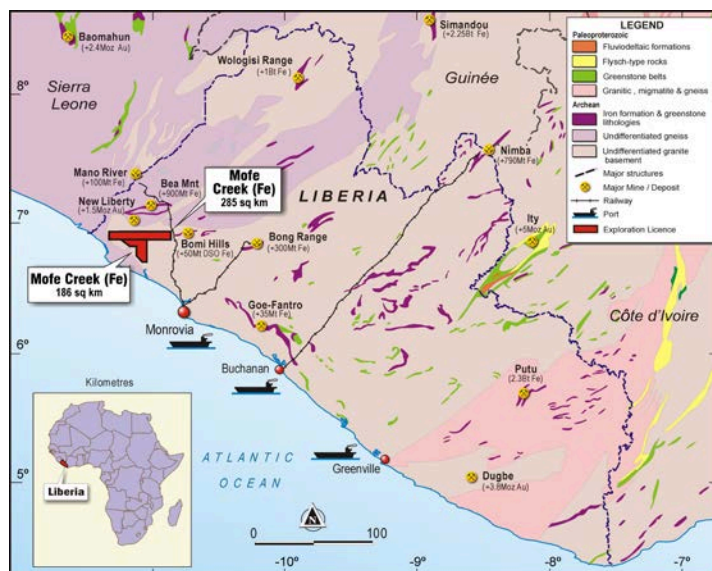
Baomahun
(+2.4Moz Au)

Simandou
(+2.25Bt Fe)

Wologisi Range
(+1Bt Fe)

8º

Sierra Leone

Guinée

LEGEND
Paleoproterozoic
Fluviodeltaic formations
Flysch-type rocks
Greenstone belts
Granitic, migmatite & gneiss
Archean
Iron formation & greenstone lithologies
Undifferentiated gneiss
Undifferentiated granite basement
Major structures
Major Mine / Deposit
Railway
Port
Exploration Licence

Nimba
(+790Mt Fe)

Mano River
(+100Mt Fe)

Bea Mnt
(+900Mt Fe)

Mofe Creek (Fe)
285 sq km

LIBERIA

7º

New Liberty
(+1.5Moz Au)

Ity
(+5Moz Au)

Bomi Hills
(+50Mt DSO Fe)

Bong Range
(+300Mt Fe)

Mofe Creek (Fe)
186 sq km

Goe-Fantro
(+35Mt Fe)

Monrovia

Côte d'Ivoire

6º

Kilometres

Buchanan

Putu
(2.3Bt Fe)

ATLANTIC
OCEAN

5º

Liberia

Greenville

Dugbe
(+3.6Moz Au)

0

100

-10º

-9º

-8º

-7º